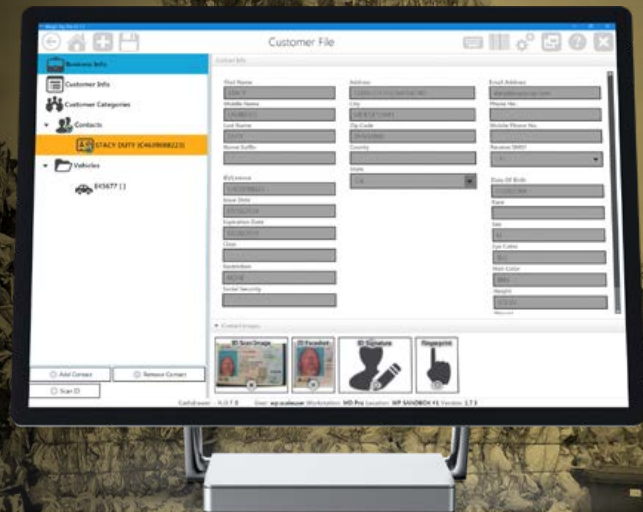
Customer File

Business Info
Customer Info
Customer Categories
Contacts
STACY DUTY (C4609088223)
Vehicles
EVS677 ()

Contact Info

First Name
Middle Name
Last Name
Name Suffix
ID/License
Issue Date
Expiration Date
Class
Restriction
Social Security

Address
City
Zip Code
Country
State

Email Address
Phone No
Mobile Phone No
Receive SMS?
Date Of Birth
Race
Sex
Eye Color
Hair Color
Height
Weight

Contact Images
ID Scan Image
ID Facedust
ID Signature
Fingerprint

Add Contact
Remove Contact
Scan ID

Cashdrawer: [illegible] User: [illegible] Workstation: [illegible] Location: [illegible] Version: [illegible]